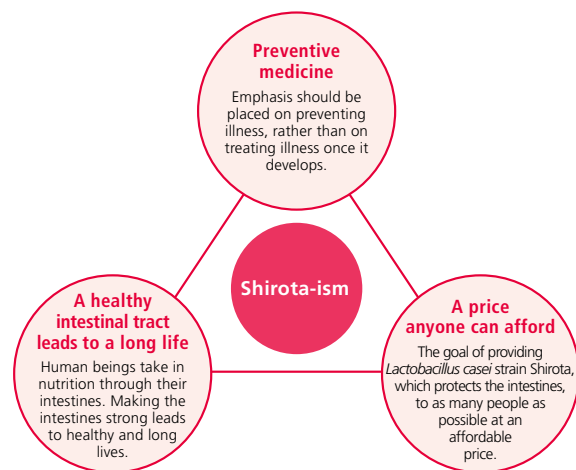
Preventive medicine

Emphasis should be placed on preventing illness, rather than on treating illness once it develops.

Shirota-ism

A healthy intestinal tract leads to a long life

Human beings take in nutrition through their intestines. Making the intestines strong leads to healthy and long lives.

A price anyone can afford

The goal of providing *Lactobacillus casei* strain Shirota, which protects the intestines, to as many people as possible at an affordable price.